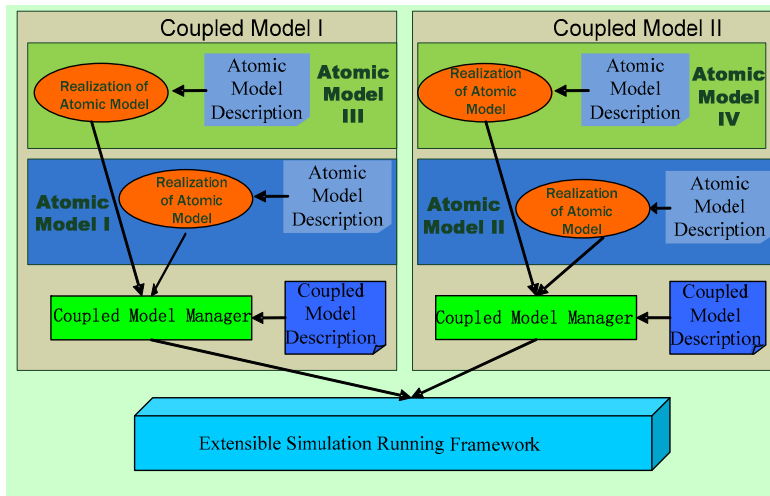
Coupled Model I

Realization of Atomic Model

Atomic Model Description

Atomic Model III

Atomic Model I

Realization of Atomic Model

Atomic Model Description

Coupled Model Manager

Coupled Model Description

Coupled Model II

Realization of Atomic Model

Atomic Model Description

Atomic Model IV

Atomic Model II

Realization of Atomic Model

Atomic Model Description

Coupled Model Manager

Coupled Model Description

Extensible Simulation Running Framework